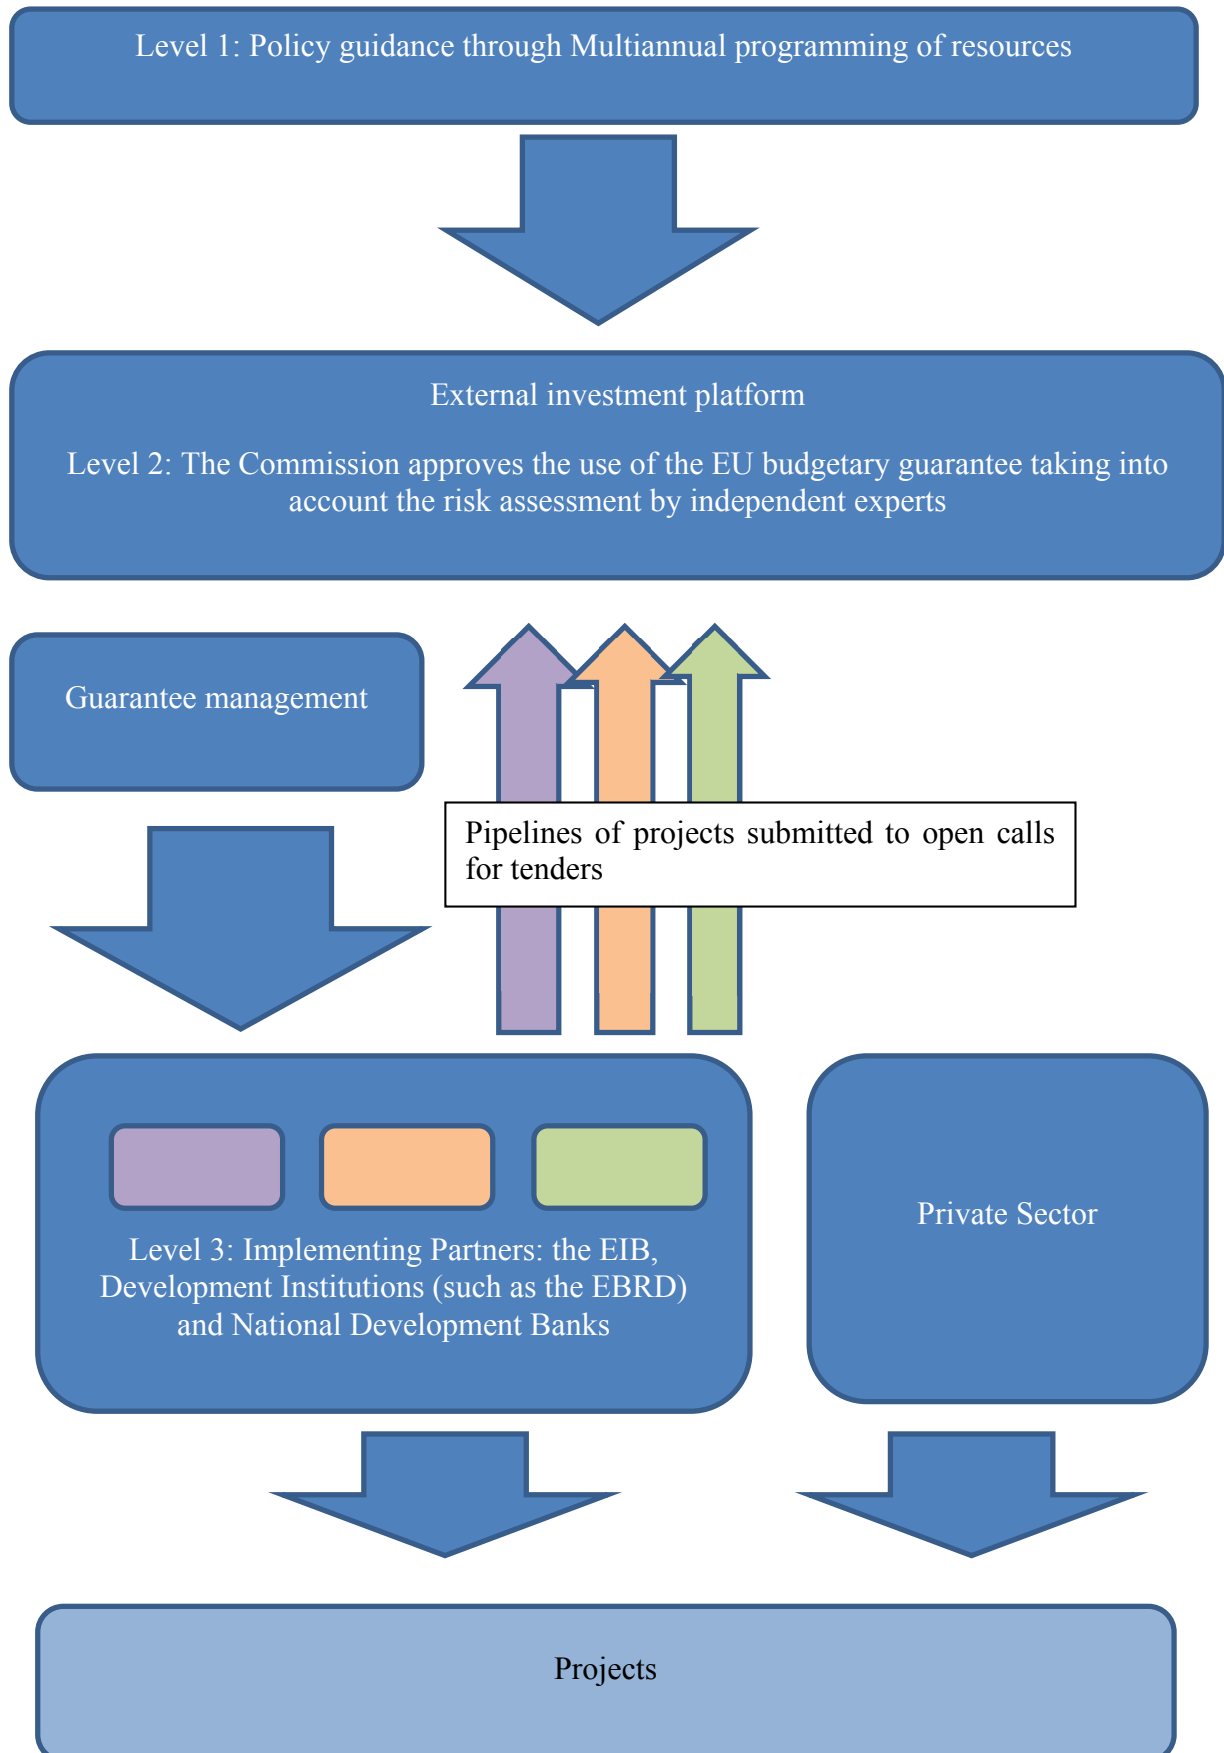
Level 1: Policy guidance through Multiannual programming of resources

External investment platform

Level 2: The Commission approves the use of the EU budgetary guarantee taking into account the risk assessment by independent experts

Guarantee management

Pipelines of projects submitted to open calls for tenders

Level 3: Implementing Partners: the EIB, Development Institutions (such as the EBRD) and National Development Banks

Private Sector

Projects